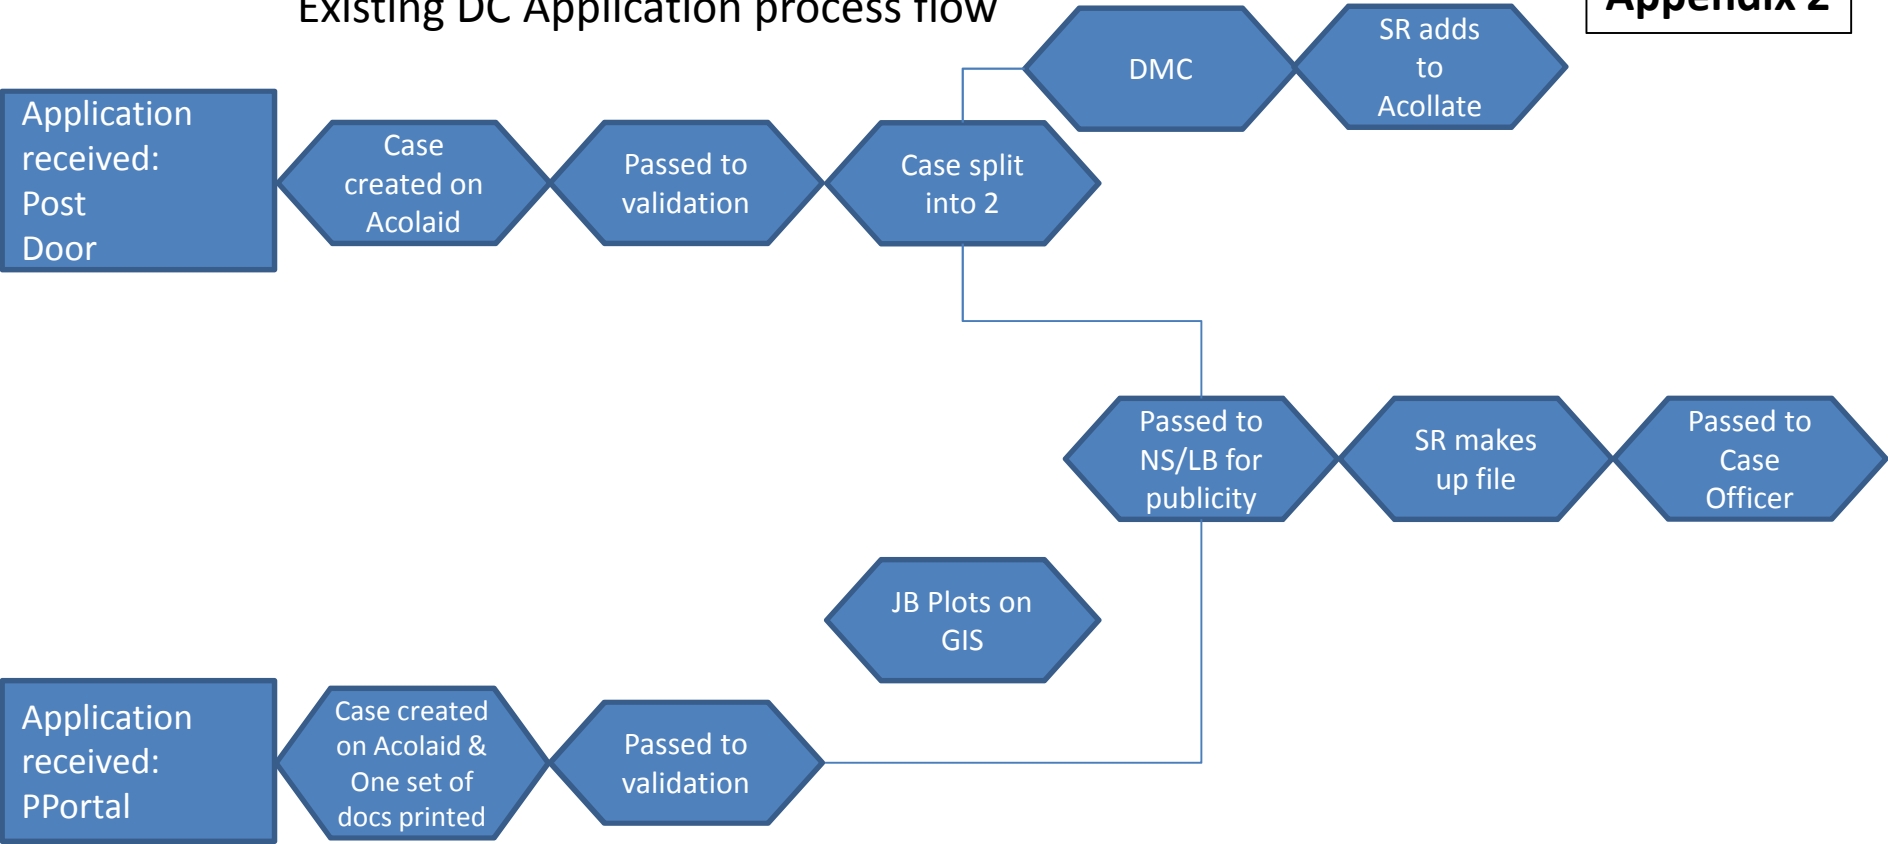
Existing DC Application process flow

Appendix 2

Application received: Post Door

Case created on Acolaid

Passed to validation

Case split into 2

DMC

SR adds to Acollate

Passed to NS/LB for publicity

SR makes up file

Passed to Case Officer

JB Plots on GIS

Application received: PPortal

Case created on Acolaid & One set of docs printed

Passed to validation